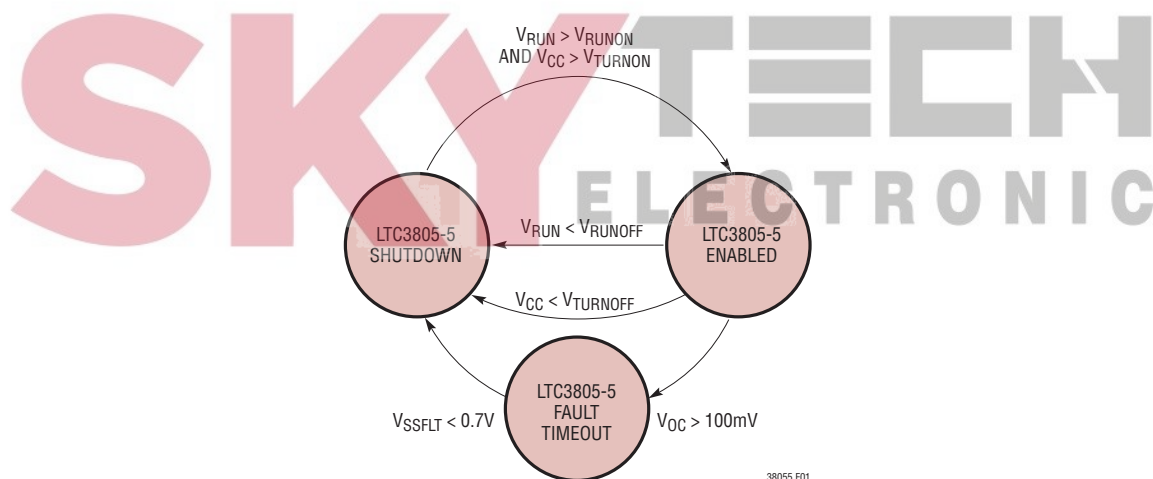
SKY TECH ELECTRONIC

$V_{RUN} > V_{RUNON}$ AND $V_{CC} > V_{TURNON}$

LTC3805-5 SHUTDOWN

$V_{RUN} < V_{RUNOFF}$

LTC3805-5 ENABLED

$V_{CC} < V_{TURNOFF}$

$V_{SSFLT} < 0.7V$

LTC3805-5 FAULT TIMEOUT

$V_{OC} > 100mV$

38055 F01